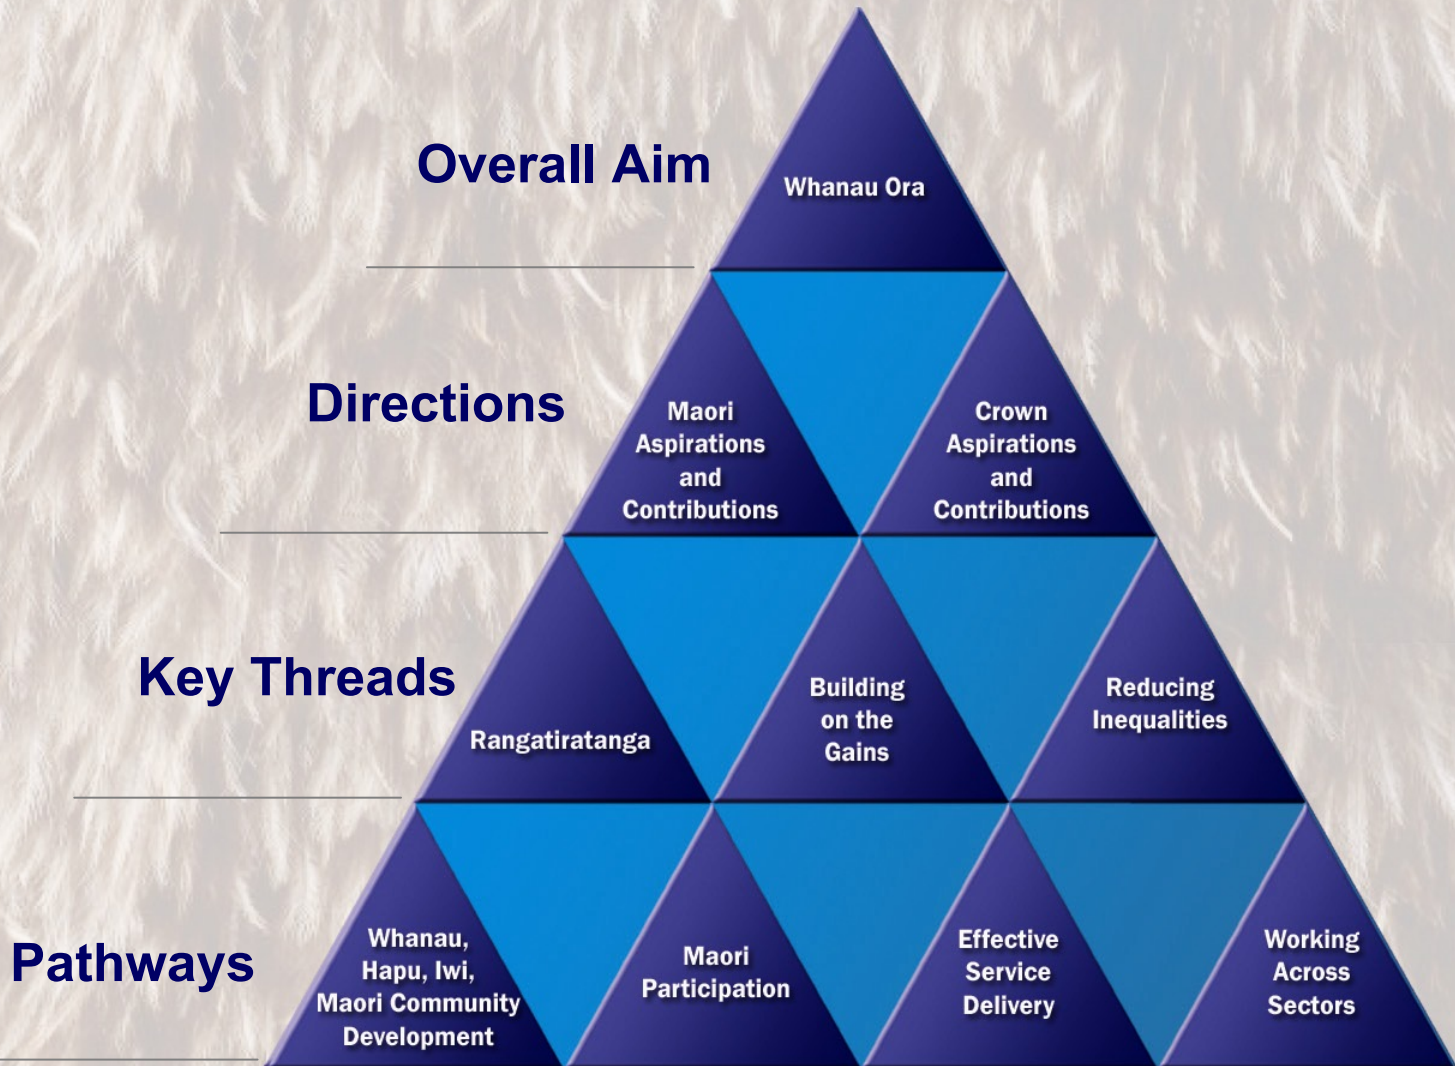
Overall Aim

Whanau Ora

Directions

Maori Aspirations and Contributions

Crown Aspirations and Contributions

Key Threads

Rangatiratanga

Building on the Gains

Reducing Inequalities

Pathways

Whanau, Hapu, Iwi, Maori Community Development

Maori Participation

Effective Service Delivery

Working Across Sectors